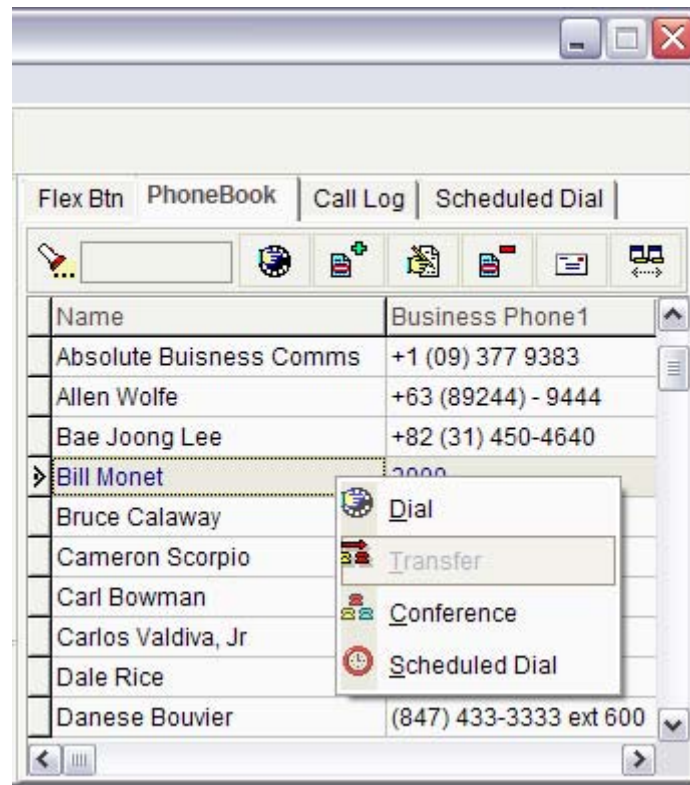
Flex Btn | PhoneBook | Call Log | Scheduled Dial

| Name | Business Phone1 |
|---|---|
| Absolute Buisness Comms | +1 (09) 377 9383 |
| Allen Wolfe | +63 (89244) - 9444 |
| Bae Joong Lee | +82 (31) 450-4640 |
| Bill Monet | 3000 |
| Bruce Calaway | |
| Cameron Scorpio | |
| Carl Bowman | |
| Carlos Valdiva, Jr | |
| Dale Rice | |
| Danese Bouvier | (847) 433-3333 ext 600 |

Dial
Transfer
Conference
Scheduled Dial